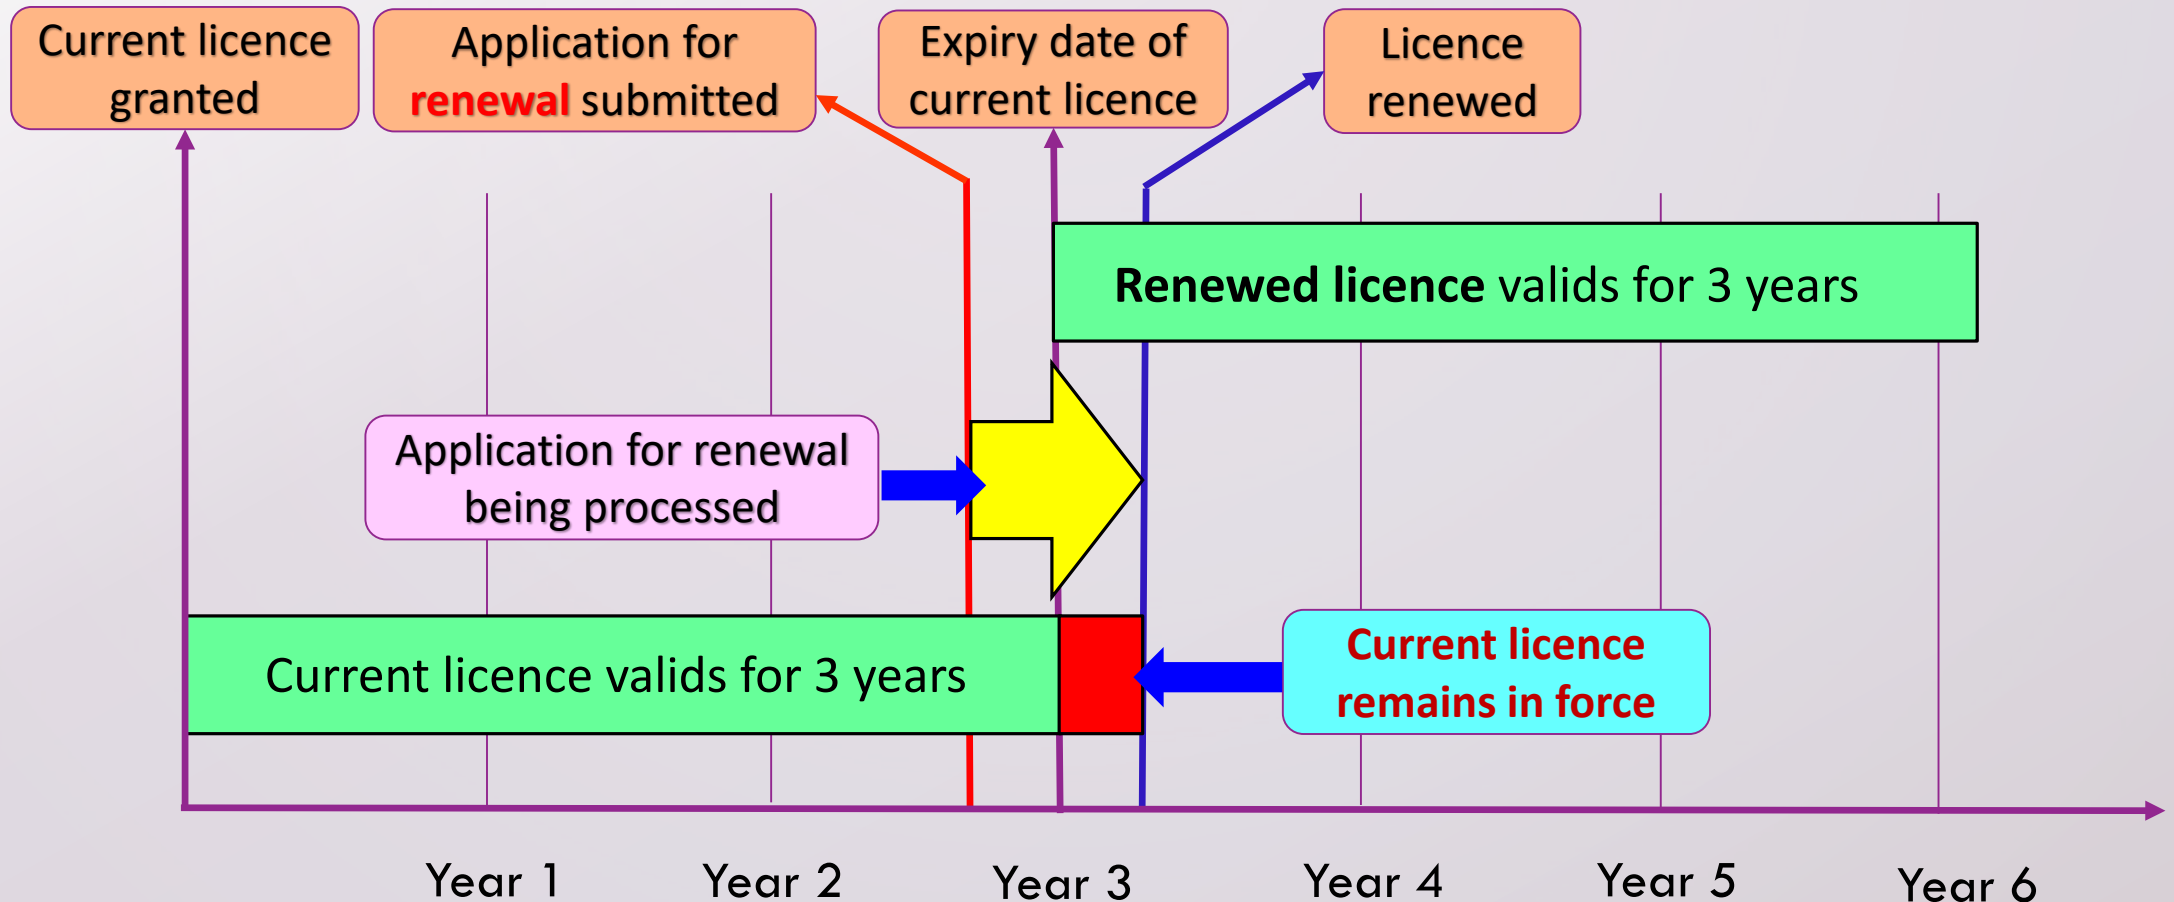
Current licence granted

Application for renewal submitted

Expiry date of current licence

Licence renewed

Renewed licence valids for 3 years

Application for renewal being processed

Current licence valids for 3 years

Current licence remains in force

Year 1

Year 2

Year 3

Year 4

Year 5

Year 6